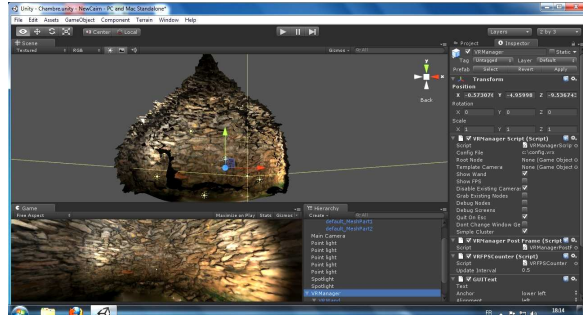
Unity - Chambre.unity - NewCaen - PC and Mac Standalone*

File Edit Assets GameObject Component Terrain Window Help

Center Local

Layers 2 by 3

Scene

Textured RGB

Gizmos

Back

Game

Free Aspect

Maximize on Play Stats Gizmos

Hierarchy

Create

default_MeshPart1
default_MeshPart2
Main Camera
Point light
Point light
Point light
Point light
Point light
Spotlight
Spotlight
VRManager

Project Inspector

VRManager Static

Tag Untagged Layer Default

Prefab Select Revert Apply

Transform

Position

X -0.57307 Y -4.95998 Z -9.536742

Rotation

X 0 Y 0 Z 0

Scale

X 1 Y 1 Z 1

VRManager Script (Script)

Script VRManagerScrip

Config File c:\config.vrx

Root Node None (Game Object)

Template Camera None (Game Object)

Show Wand

Show FPS

Disable Existing Cameras

Grab Existing Nodes

Debug Nodes

Debug Screens

Quit On Esc

Dont Change Window Siz

Simple Cluster

VRManager Post Frame (Script)

Script VRManagerPostF

VRFPSCounter (Script)

Script VRFPSCounter

Update Interval 0.5

GUIText

Text

Anchor lower left

Alignment left

18:14